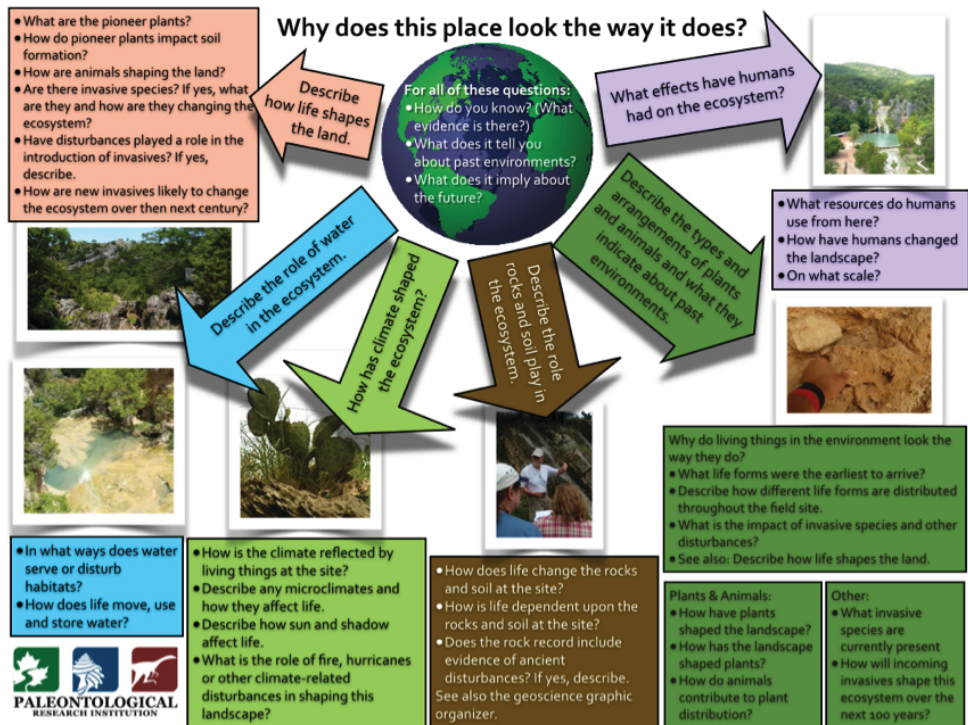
Why does this place look the way it does?

• What are the pioneer plants?
• How do pioneer plants impact soil formation?
• How are animals shaping the land?
• Are there invasive species? If yes, what are they and how are they changing the ecosystem?
• Have disturbances played a role in the introduction of invasives? If yes, describe.
• How are new invasives likely to change the ecosystem over then next century?

Describe how life shapes the land.

For all of these questions:
• How do you know? (What evidence is there?)
• What does it tell you about past environments?
• What does it imply about the future?

What effects have humans had on the ecosystem?

• What resources do humans use from here?
• How have humans changed the landscape?
• On what scale?

Describe the role of water in the ecosystem.

How has climate shaped the ecosystem?

Describe the role rocks and soil play in the ecosystem.

Describe the types and arrangements of plants and animals and what they indicate about past environments.

Why do living things in the environment look the way they do?
• What life forms were the earliest to arrive?
• Describe how different life forms are distributed throughout the field site.
• What is the impact of invasive species and other disturbances?
• See also: Describe how life shapes the land.

• In what ways does water serve or disturb habitats?
• How does life move, use and store water?

• How is the climate reflected by living things at the site?
• Describe any microclimates and how they affect life.
• Describe how sun and shadow affect life.
• What is the role of fire, hurricanes or other climate-related disturbances in shaping this landscape?

• How does life change the rocks and soil at the site?
• How is life dependent upon the rocks and soil at the site?
• Does the rock record include evidence of ancient disturbances? If yes, describe.
See also the geoscience graphic organizer.

Plants & Animals:
• How have plants shaped the landscape?
• How has the landscape shaped plants?
• How do animals contribute to plant distribution?

Other:
• What invasive species are currently present
• How will incoming invasives shape this ecosystem over the next 100 years?

PALEONTOLOGICAL RESEARCH INSTITUTION